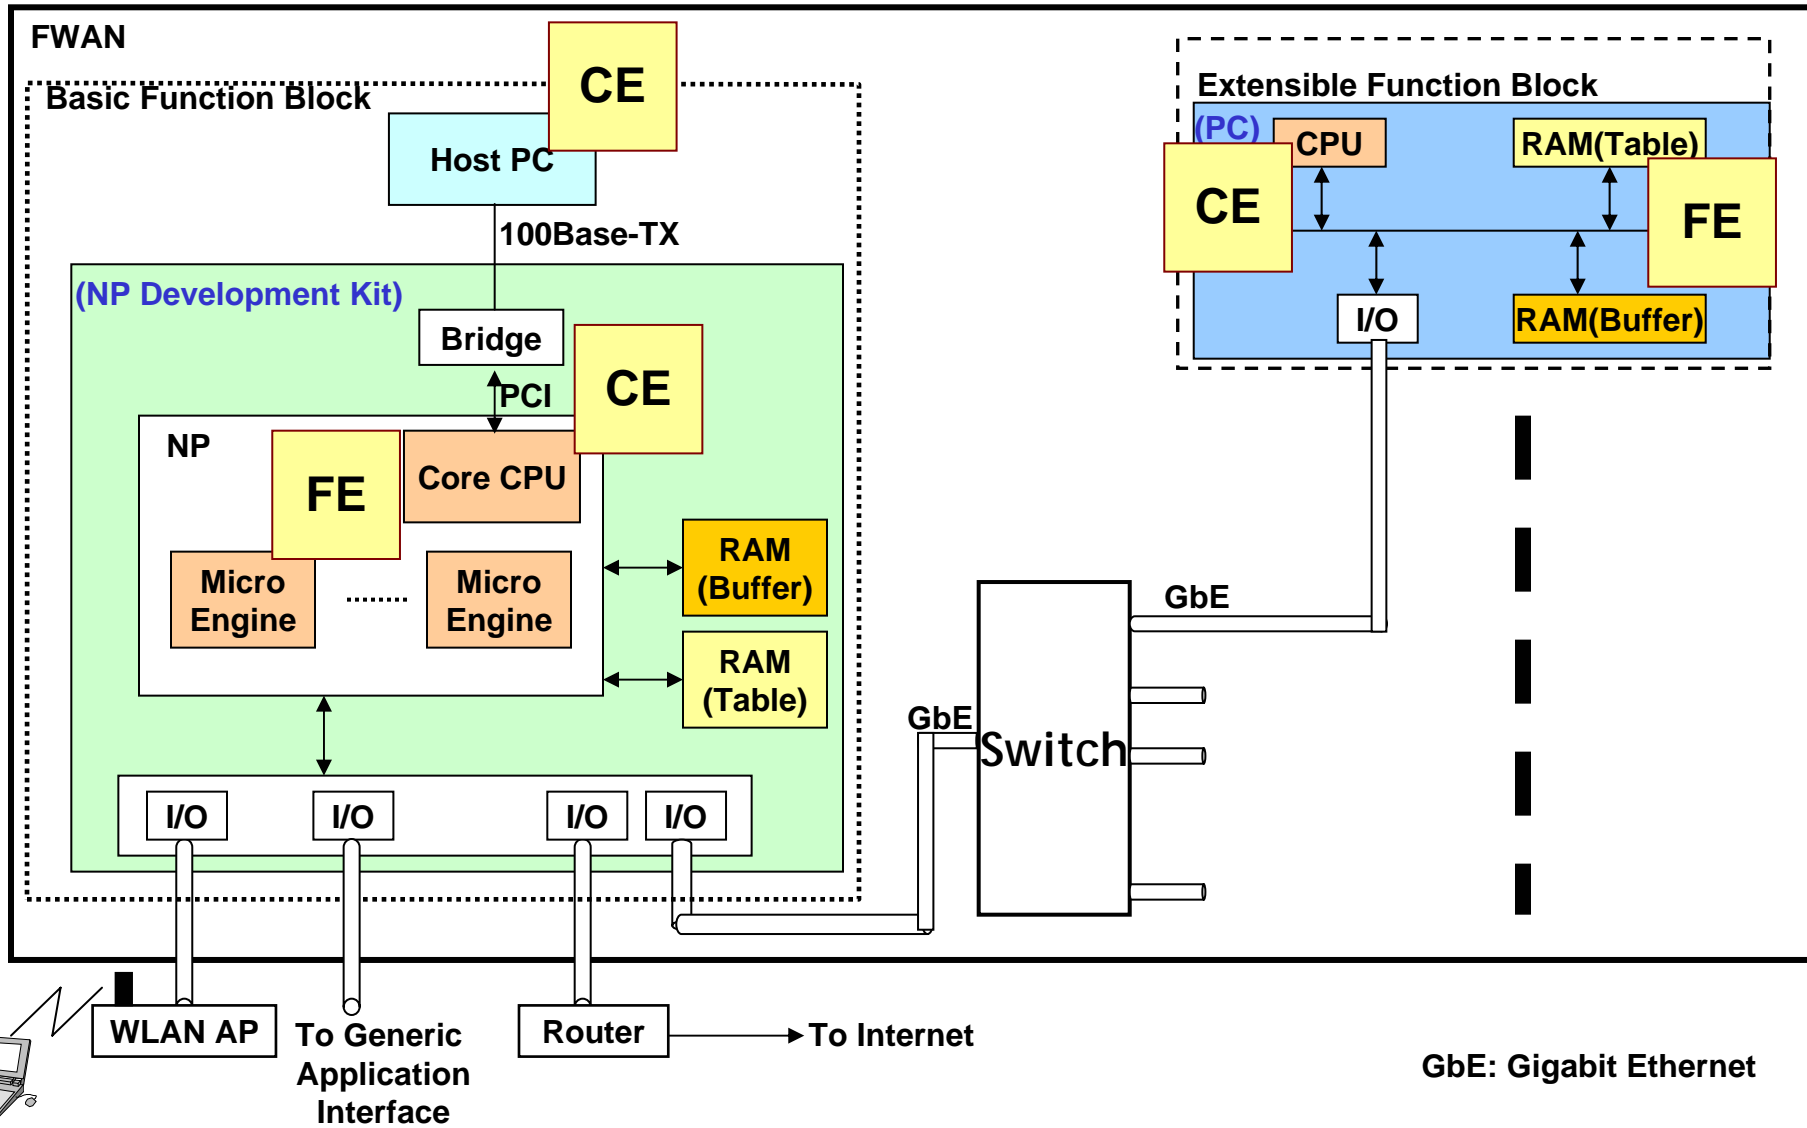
FWAN

Basic Function Block

CE

Host PC

100Base-TX

(NP Development Kit)

Bridge

CE

PCI

NP

FE

Core CPU

Micro Engine

........

Micro Engine

RAM (Buffer)

RAM (Table)

I/O

I/O

I/O

I/O

Extensible Function Block

(PC)

CPU

RAM(Table)

CE

FE

I/O

RAM(Buffer)

GbE

GbE

Switch

WLAN AP

To Generic Application Interface

Router

To Internet

GbE: Gigabit Ethernet